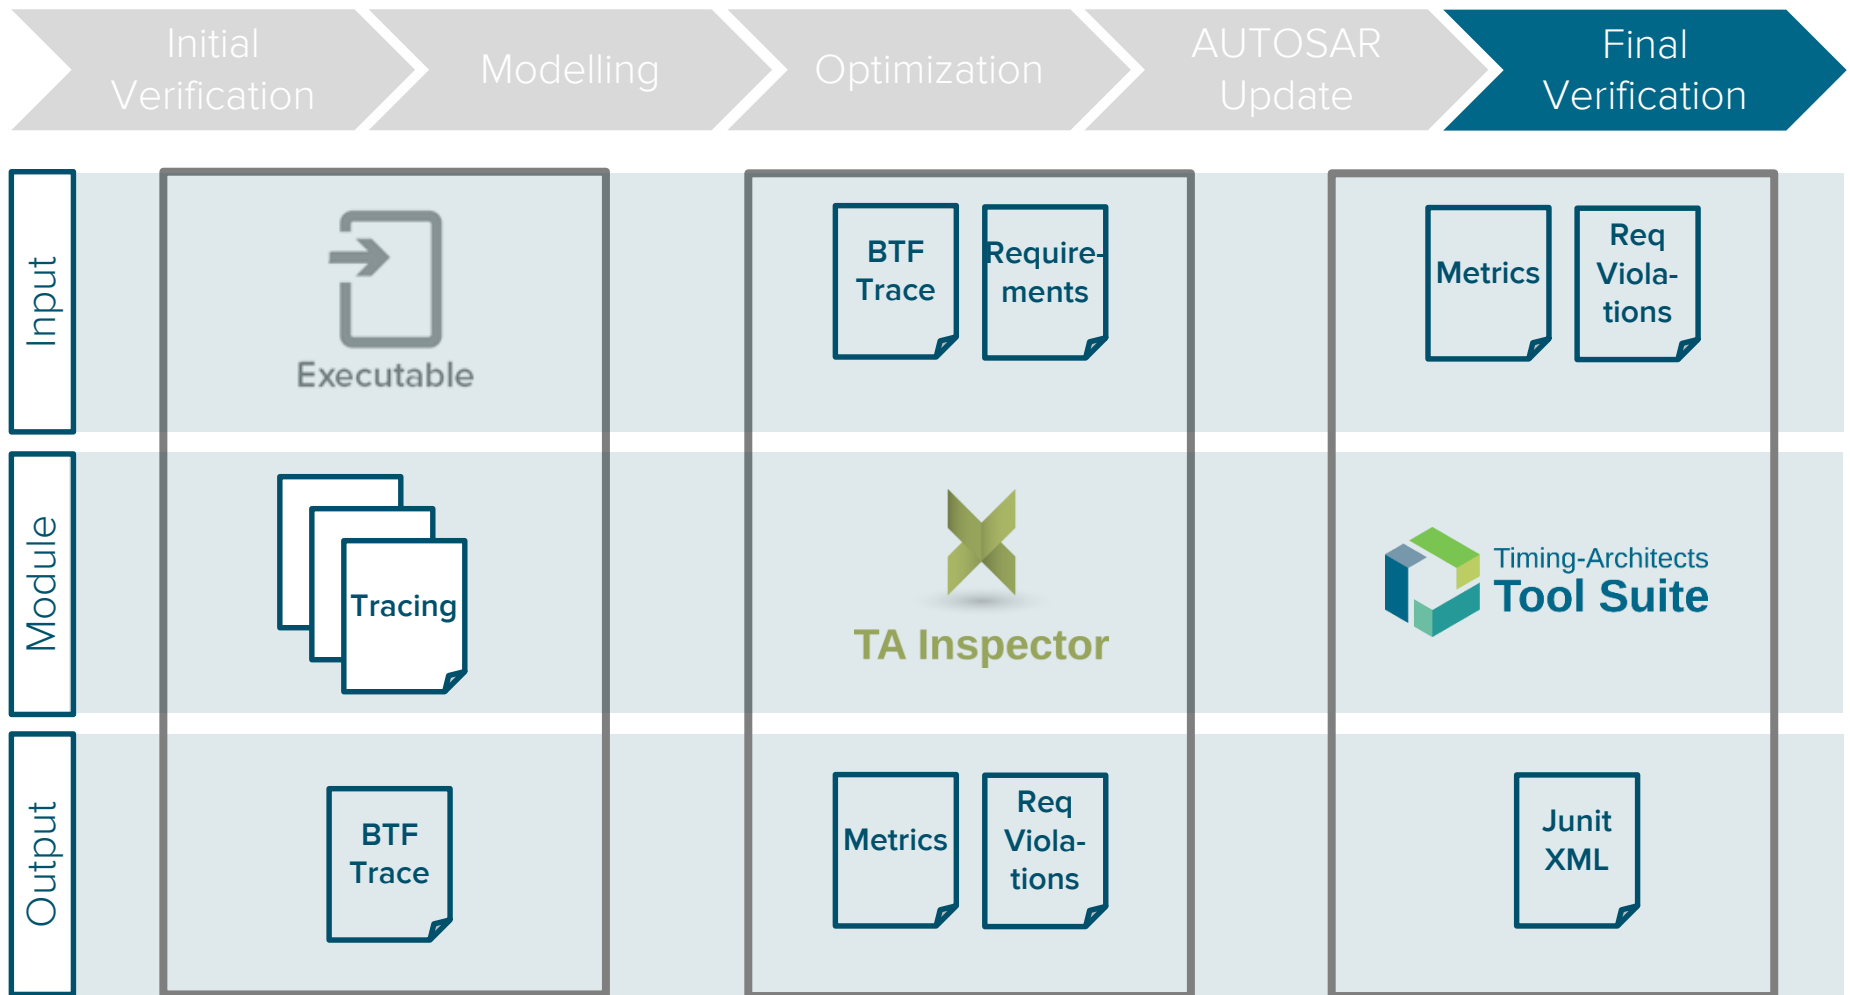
Initial Verification

Modelling

Optimization

AUTOSAR Update

Final Verification

Input

Module

Output

Executable

Tracing

BTF Trace

BTF Trace

Requirements

TA Inspector

Metrics

Req Violations

Metrics

Req Violations

Timing-Architects Tool Suite

Junit XML